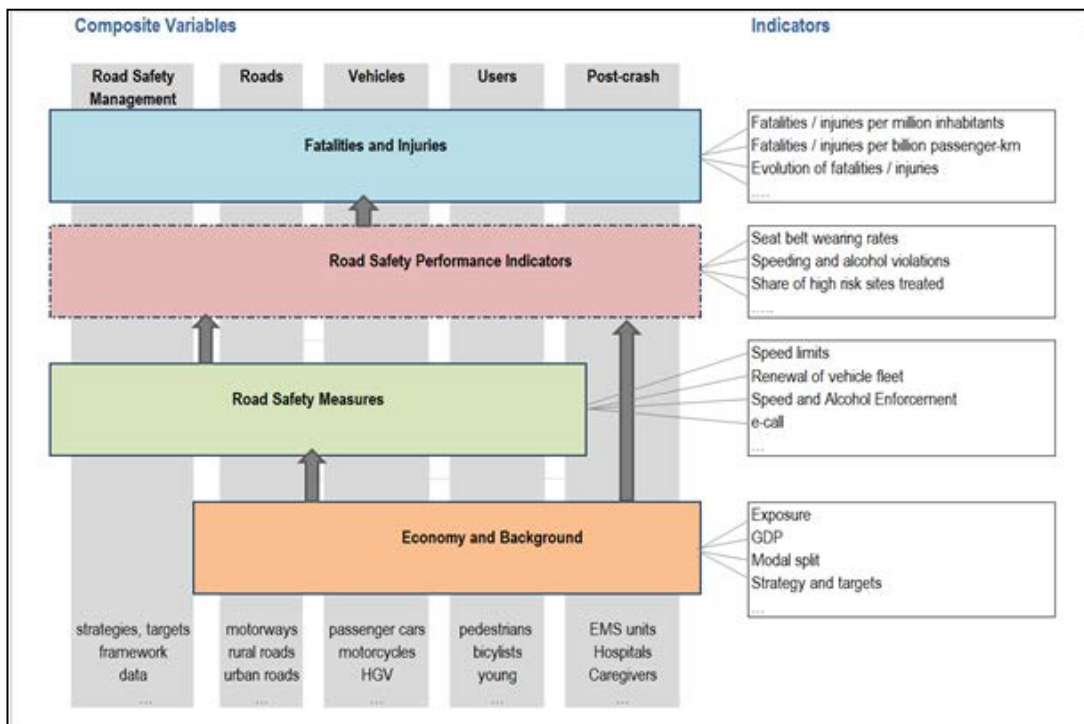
Composite Variables

Indicators

Road Safety Management

Roads

Vehicles

Users

Post-crash

Fatalities and Injuries

Fatalities / injuries per million inhabitants
Fatalities / injuries per billion passenger-km
Evolution of fatalities / injuries
.....

Road Safety Performance Indicators

Seat belt wearing rates
Speeding and alcohol violations
Share of high risk sites treated
......

Road Safety Measures

Speed limits
Renewal of vehicle fleet
Speed and Alcohol Enforcement
e-call
...

Economy and Background

Exposure
GDP
Modal split
Strategy and targets
...

strategies, targets
framework
data
...

motorways
rural roads
urban roads
...

passenger cars
motorcycles
HGV
...

pedestrians
bicylists
young
...

EMS units
Hospitals
Caregivers
...